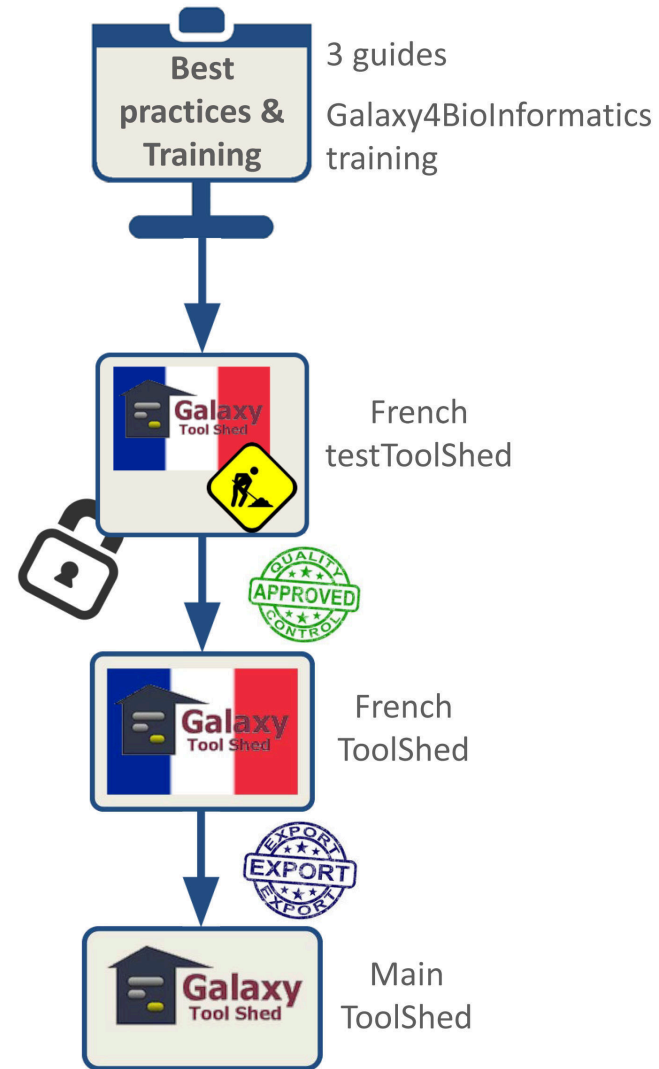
Best practices & Training

3 guides

Galaxy4BioInformatics training

Galaxy Tool Shed

French testToolShed

QUALITY APPROVED CONTROL

Galaxy Tool Shed

French ToolShed

EXPORT EXPORT EXPORT

Galaxy Tool Shed

Main ToolShed